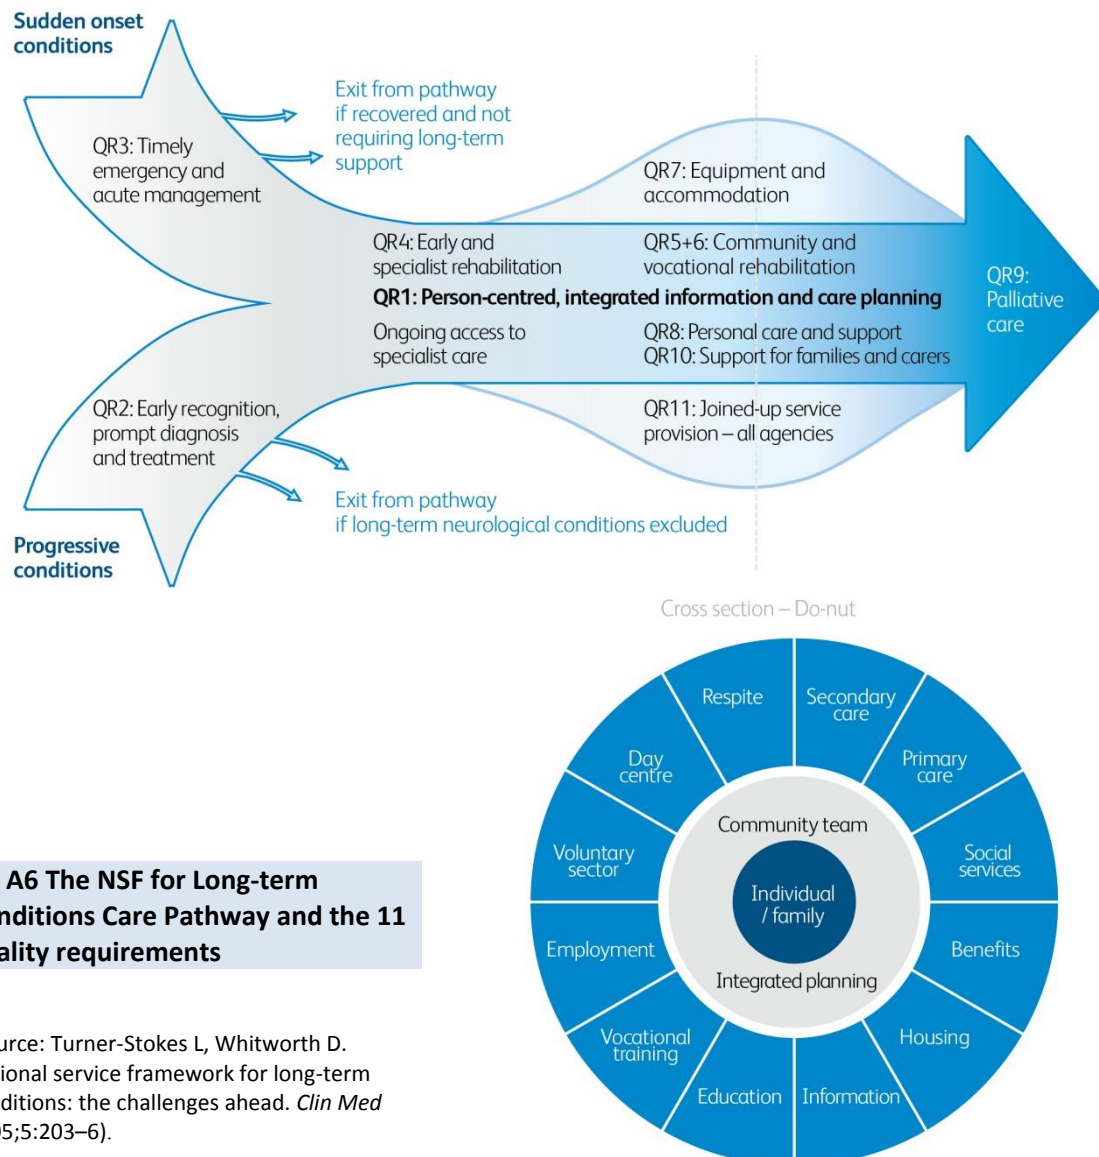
Sudden onset conditions

QR3: Timely emergency and acute management

Exit from pathway if recovered and not requiring long-term support

QR7: Equipment and accommodation

QR4: Early and specialist rehabilitation

QR5+6: Community and vocational rehabilitation

QR1: Person-centred, integrated information and care planning

QR9: Palliative care

Ongoing access to specialist care

QR8: Personal care and support
QR10: Support for families and carers

QR2: Early recognition, prompt diagnosis and treatment

QR11: Joined-up service provision – all agencies

Exit from pathway if long-term neurological conditions excluded

Progressive conditions

Cross section – Do-nut

Respite
Secondary care
Primary care
Social services
Benefits
Housing
Information
Education
Vocational training
Employment
Voluntary sector
Day centre

Community team
Individual / family
Integrated planning

A6 The NSF for Long-term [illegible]nditions Care Pathway and the 11 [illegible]ality requirements

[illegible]urce: Turner-Stokes L, Whitworth D. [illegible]ional service framework for long-term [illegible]ditions: the challenges ahead. Clin Med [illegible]05;5:203–6).